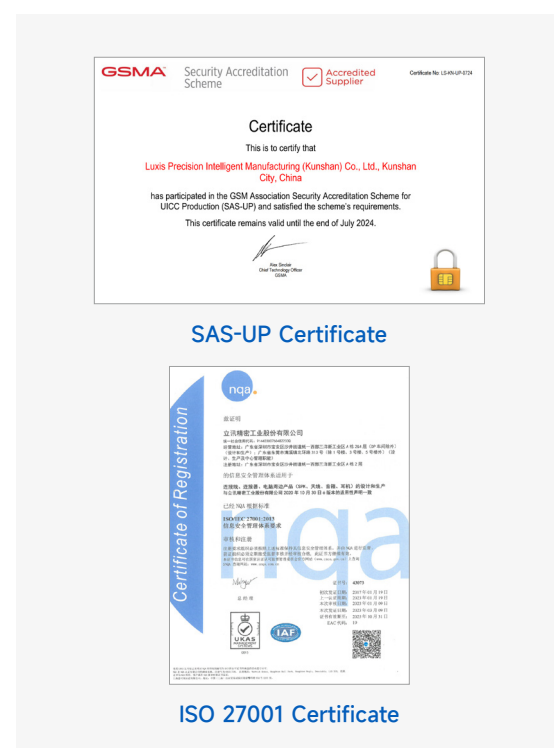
GSMA Security Accreditation Scheme Accredited Supplier

Certificate No: LS-KN-UP-0724

Certificate

This is to certify that

Luxis Precision Intelligent Manufacturing (Kunshan) Co., Ltd., Kunshan City, China

has participated in the GSM Association Security Accreditation Scheme for UICC Production (SAS-UP) and satisfied the scheme's requirements.

This certificate remains valid until the end of July 2024.

Alex Sinclair
Chief Technology Officer
GSMA

SAS-UP Certificate

nqa

Certificate of Registration

兹证明

立讯精密工业股份有限公司

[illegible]

的信息安全管理体系适用于

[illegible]

已经 NQA 根据标准

ISO/IEC 27001:2013
信息安全管理体系要求

获准注册

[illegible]

总经理

证书编号: 43073

UKAS

IAF

ISO 27001 Certificate